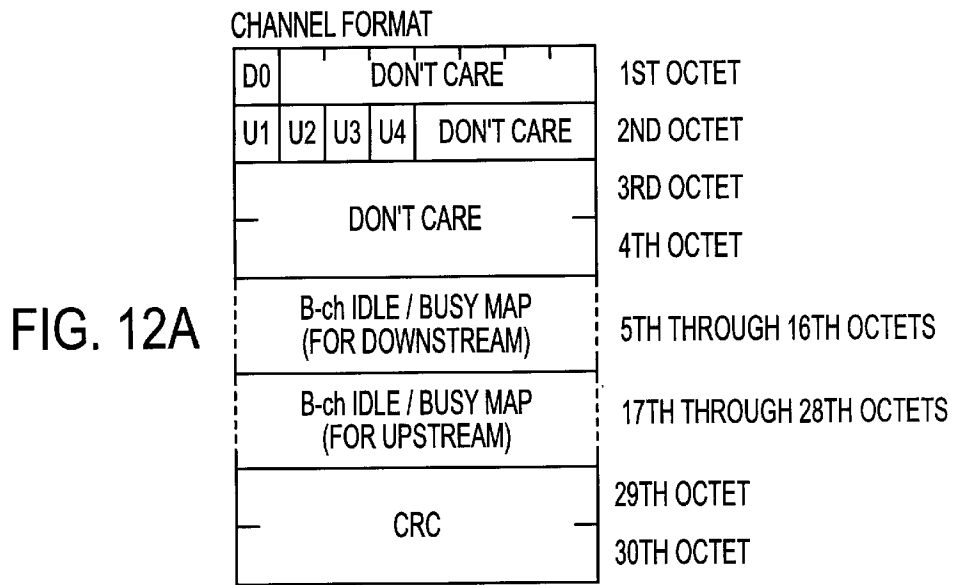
CHANNEL FORMAT

FIG. 12A

| D0 | DON'T CARE | 1ST OCTET |
|---|---|---|
| U1 U2 U3 U4 | DON'T CARE | 2ND OCTET |
| DON'T CARE | | 3RD OCTET 4TH OCTET |
| B-ch IDLE / BUSY MAP (FOR DOWNSTREAM) | | 5TH THROUGH 16TH OCTETS |
| B-ch IDLE / BUSY MAP (FOR UPSTREAM) | | 17TH THROUGH 28TH OCTETS |
| CRC | | 29TH OCTET 30TH OCTET |